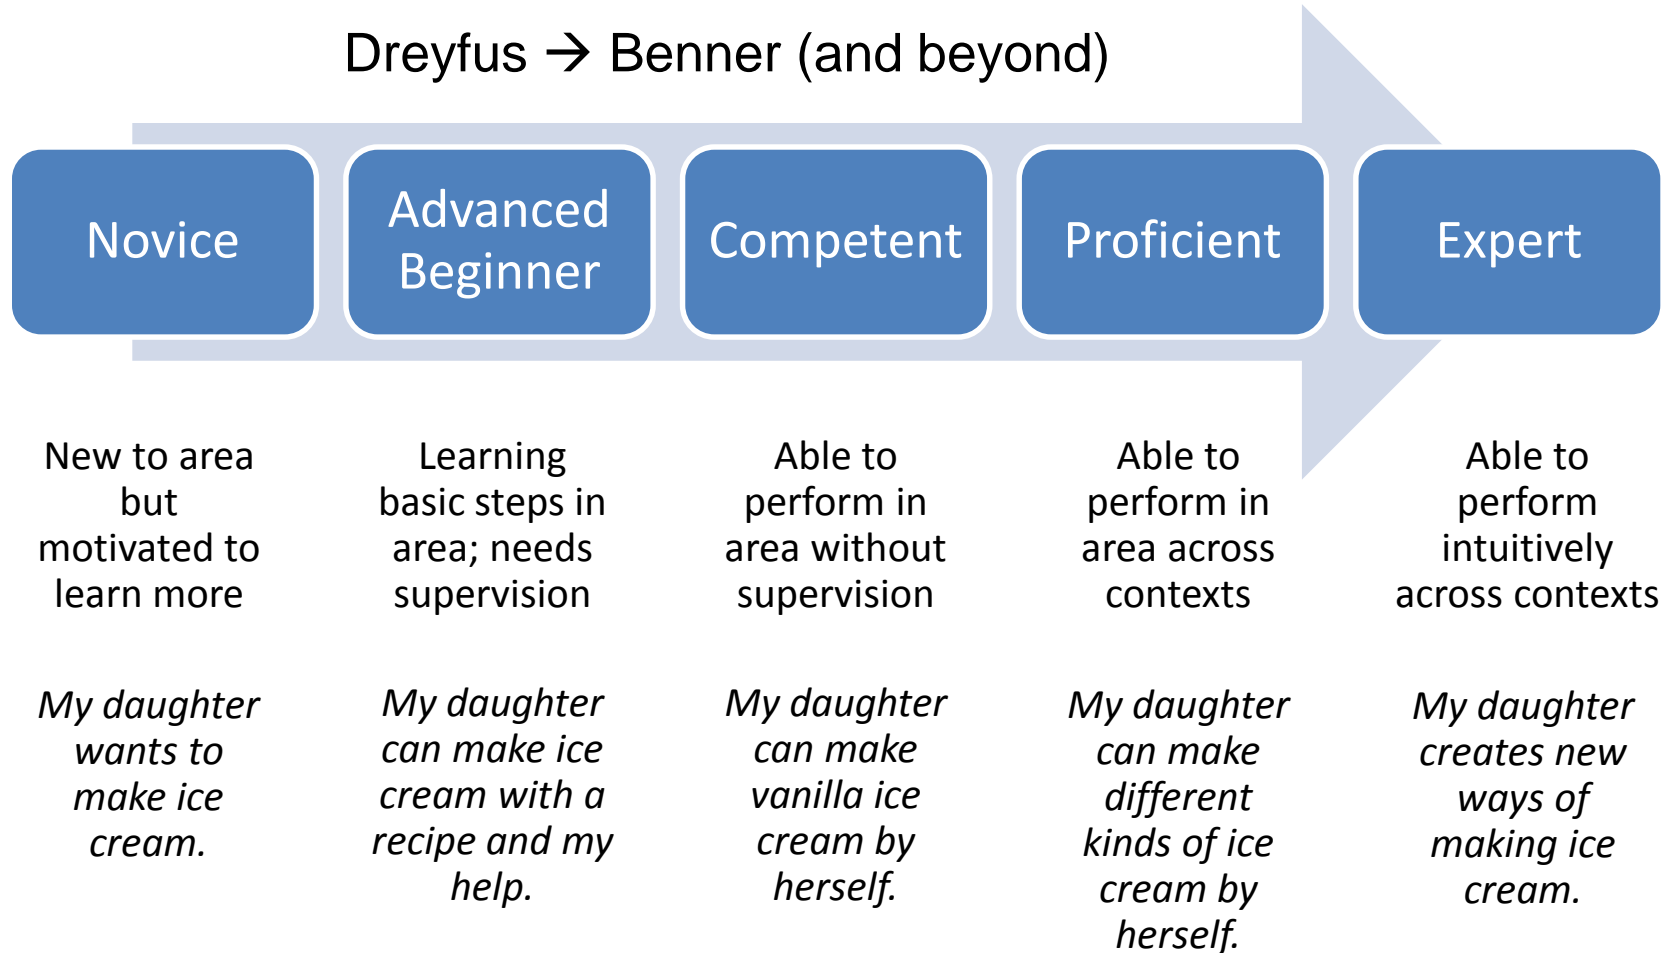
Dreyfus → Benner (and beyond)

Novice

Advanced Beginner

Competent

Proficient

Expert

New to area but motivated to learn more

My daughter wants to make ice cream.

Learning basic steps in area; needs supervision

My daughter can make ice cream with a recipe and my help.

Able to perform in area without supervision

My daughter can make vanilla ice cream by herself.

Able to perform in area across contexts

My daughter can make different kinds of ice cream by herself.

Able to perform intuitively across contexts

My daughter creates new ways of making ice cream.